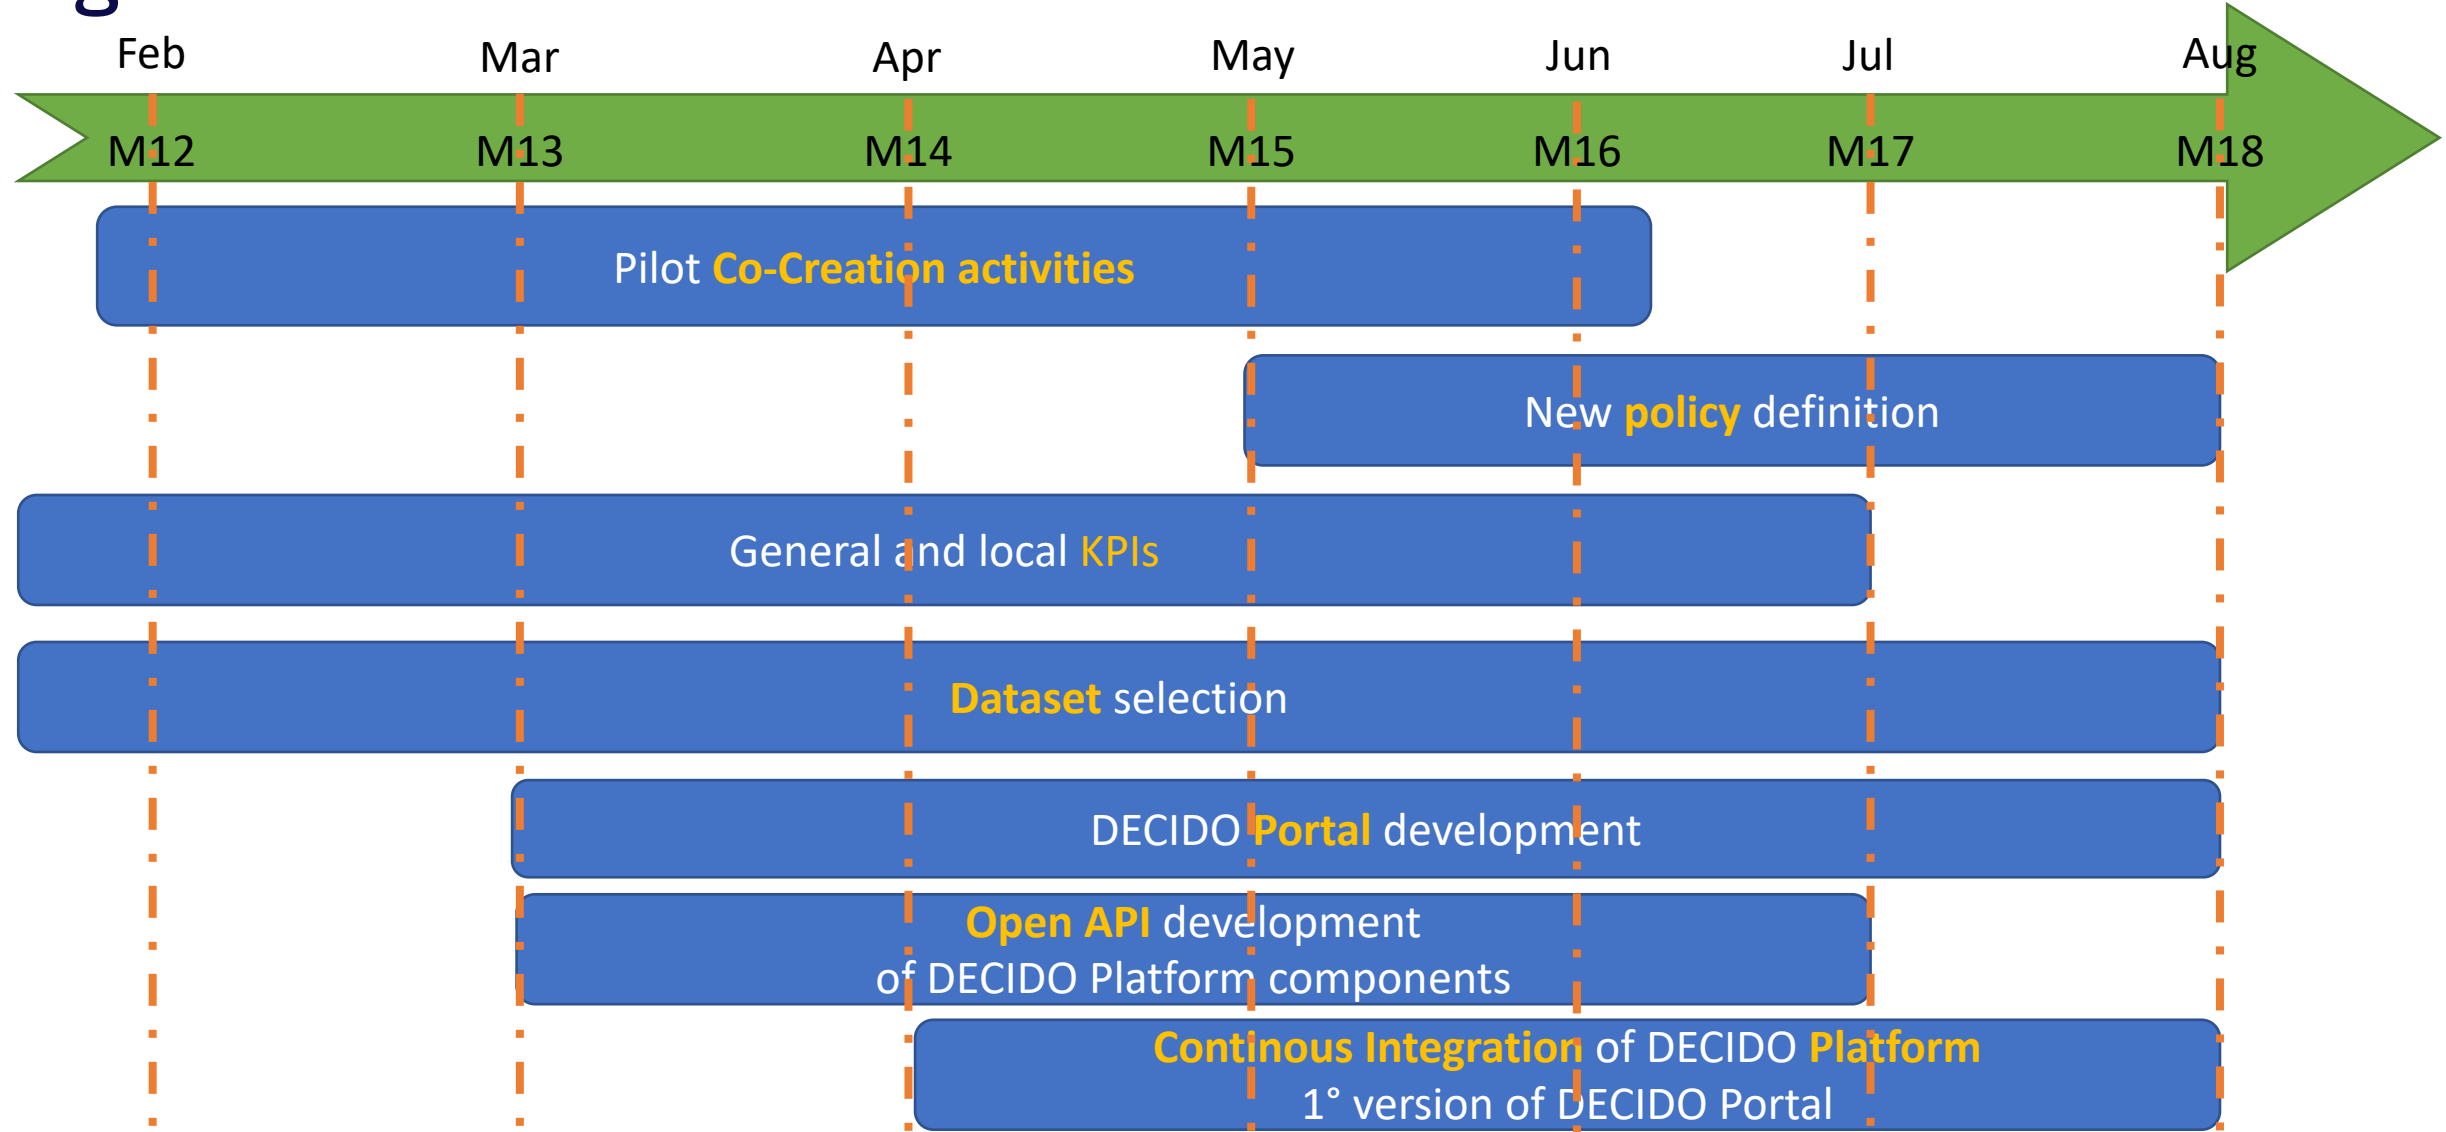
Feb Mar Apr May Jun Jul Aug

M12 M13 M14 M15 M16 M17 M18

Pilot Co-Creation activities

New policy definition

General and local KPIs

Dataset selection

DECIDO Portal development

Open API development
of DECIDO Platform components

Continous Integration of DECIDO Platform
1° version of DECIDO Portal